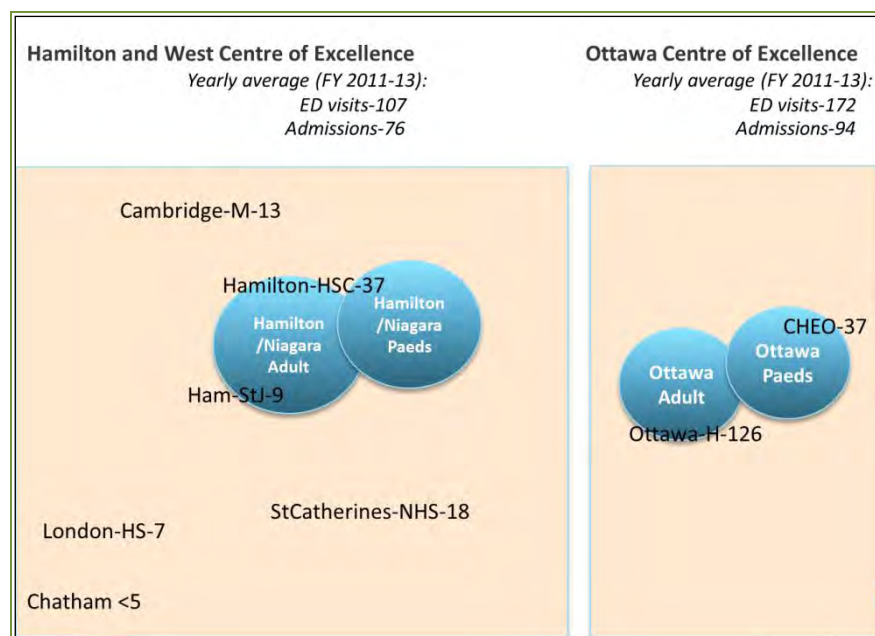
Hamilton and West Centre of Excellence
Yearly average (FY 2011-13):
ED visits-107
Admissions-76

Cambridge-M-13

Hamilton-HSC-37

Hamilton /Niagara Adult

Hamilton /Niagara Paeds

Ham-StJ-9

StCatherines-NHS-18

London-HS-7

Chatham <5

Ottawa Centre of Excellence
Yearly average (FY 2011-13):
ED visits-172
Admissions-94

CHEO-37

Ottawa Paeds

Ottawa Adult

Ottawa-H-126